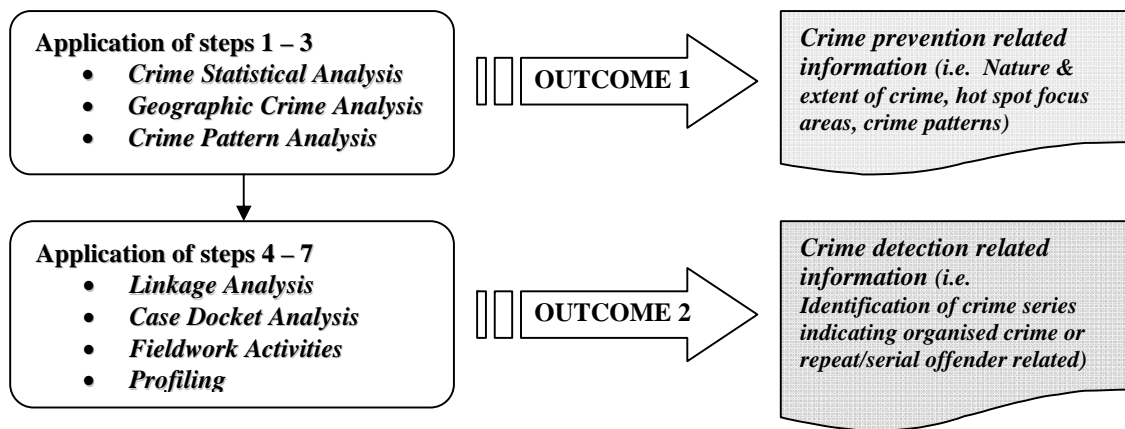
Application of steps 1 – 3
- Crime Statistical Analysis
- Geographic Crime Analysis
- Crime Pattern Analysis

OUTCOME 1

Crime prevention related information (i.e. Nature & extent of crime, hot spot focus areas, crime patterns)

Application of steps 4 – 7
- Linkage Analysis
- Case Docket Analysis
- Fieldwork Activities
- Profiling

OUTCOME 2

Crime detection related information (i.e. Identification of crime series indicating organised crime or repeat/serial offender related)